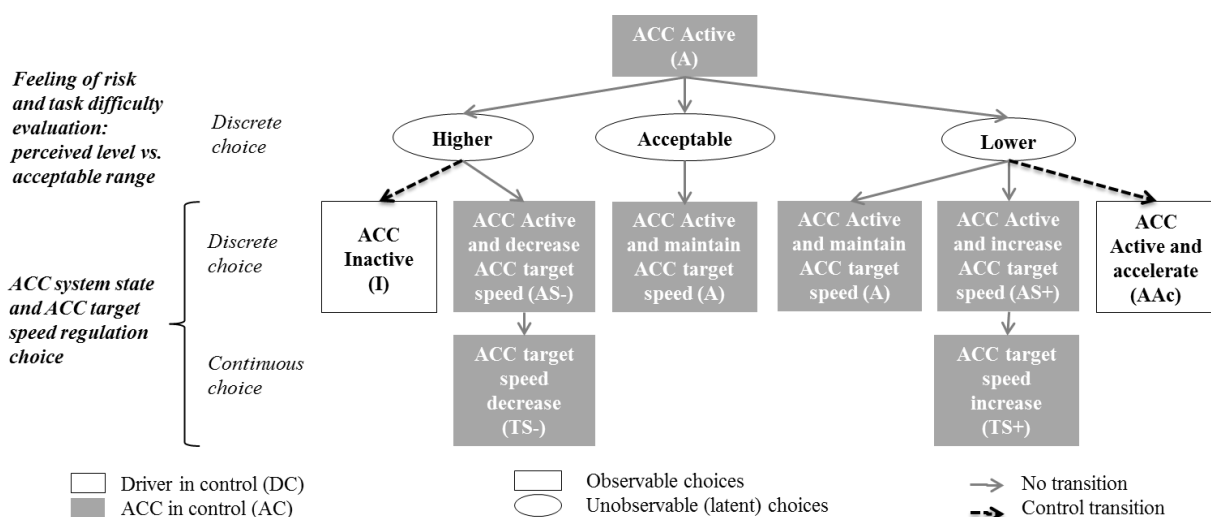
ACC Active (A)

Feeling of risk and task difficulty evaluation: perceived level vs. acceptable range

Discrete choice

Higher

Acceptable

Lower

ACC system state and ACC target speed regulation choice

Discrete choice

ACC Inactive (I)

ACC Active and decrease ACC target speed (AS-)

ACC Active and maintain ACC target speed (A)

ACC Active and maintain ACC target speed (A)

ACC Active and increase ACC target speed (AS+)

ACC Active and accelerate (AAc)

Continuous choice

ACC target speed decrease (TS-)

ACC target speed increase (TS+)

Driver in control (DC)
ACC in control (AC)

Observable choices
Unobservable (latent) choices

No transition
Control transition